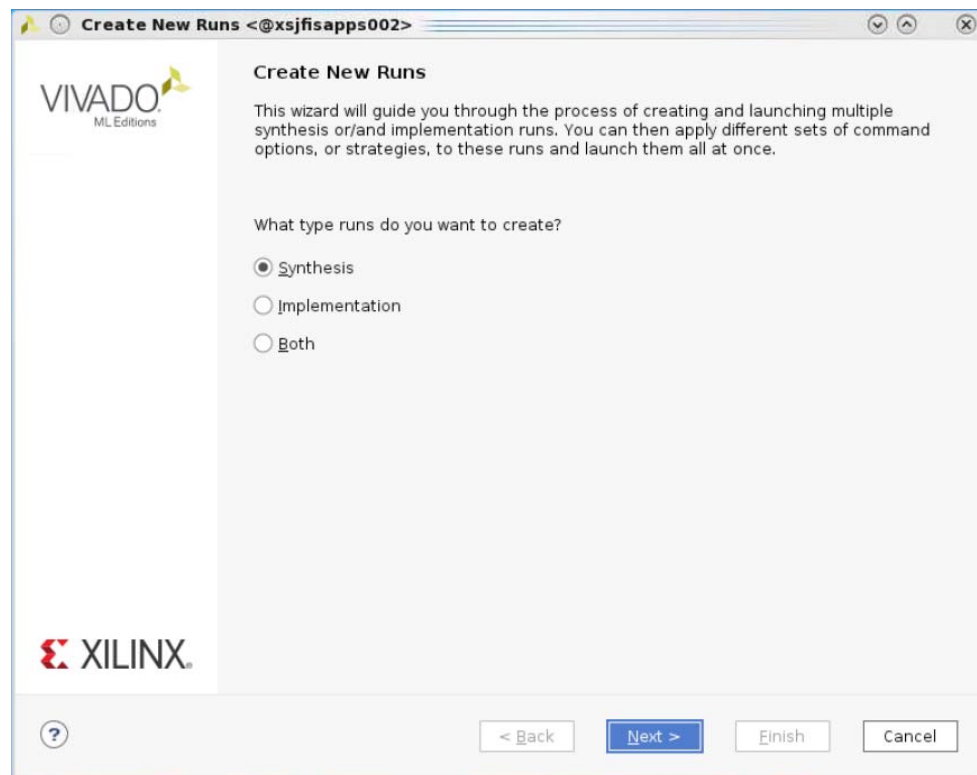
Create New Runs <@xsjfisapps002>

VIVADO
ML Editions

Create New Runs

This wizard will guide you through the process of creating and launching multiple synthesis or/and implementation runs. You can then apply different sets of command options, or strategies, to these runs and launch them all at once.

What type runs do you want to create?

Synthesis

Implementation

Both

XILINX.

?

< Back

Next >

Finish

Cancel